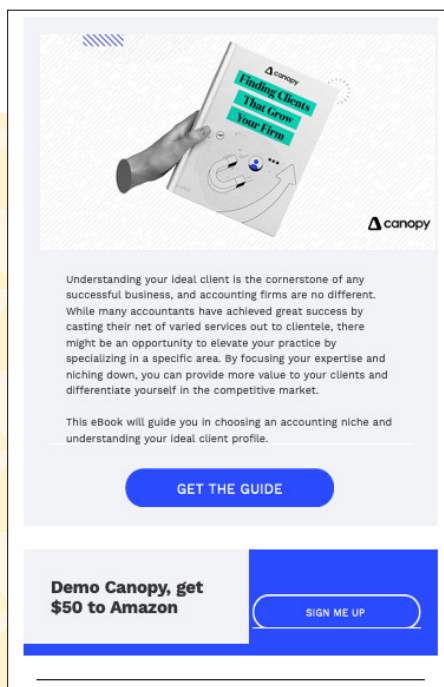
canopy

Finding Clients That Grow Your Firm

canopy

Understanding your ideal client is the cornerstone of any successful business, and accounting firms are no different. While many accountants have achieved great success by casting their net of varied services out to clientele, there might be an opportunity to elevate your practice by specializing in a specific area. By focusing your expertise and niching down, you can provide more value to your clients and differentiate yourself in the competitive market.

This eBook will guide you in choosing an accounting niche and understanding your ideal client profile.

GET THE GUIDE

Demo Canopy, get $50 to Amazon

SIGN ME UP